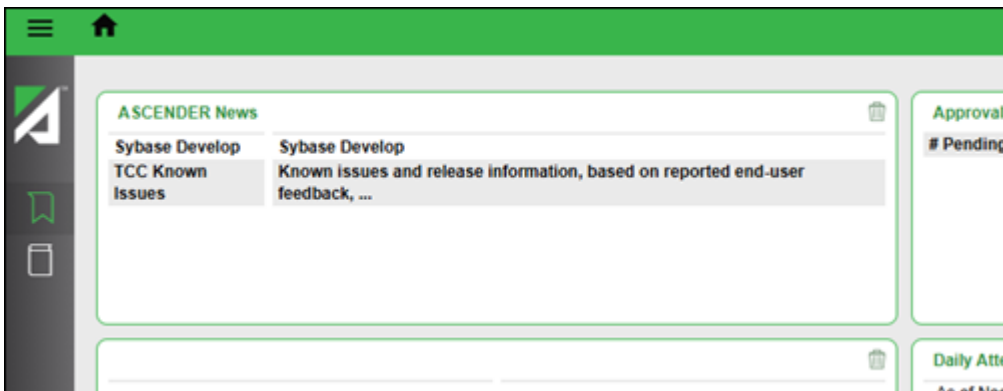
ASCENDER News

| Sybase Develop | Sybase Develop |
|---|---|
| TCC Known Issues | Known issues and release information, based on reported end-user feedback, ... |

Approval

# Pending

Daily Att

As of No